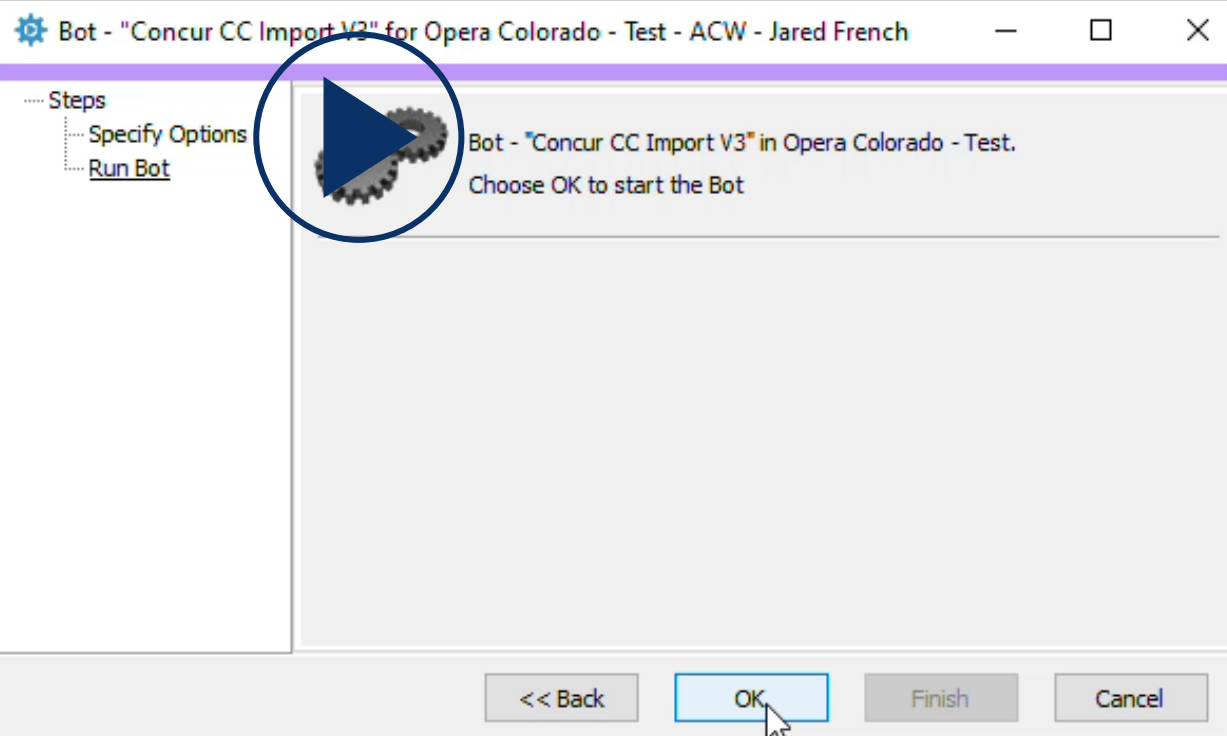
Bot - "Concur CC Import V3" for Opera Colorado - Test - ACW - Jared French

Steps
Specify Options
Run Bot

Bot - "Concur CC Import V3" in Opera Colorado - Test.
Choose OK to start the Bot

<< Back
OK
Finish
Cancel